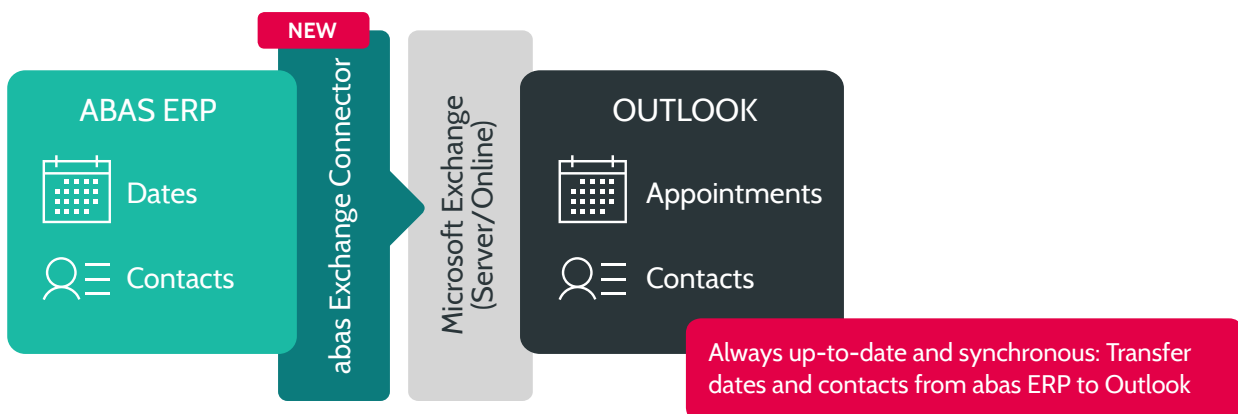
NEW

ABAS ERP

Dates

Contacts

abas Exchange Connector

Microsoft Exchange (Server/Online)

OUTLOOK

Appointments

Contacts

Always up-to-date and synchronous: Transfer dates and contacts from abas ERP to Outlook